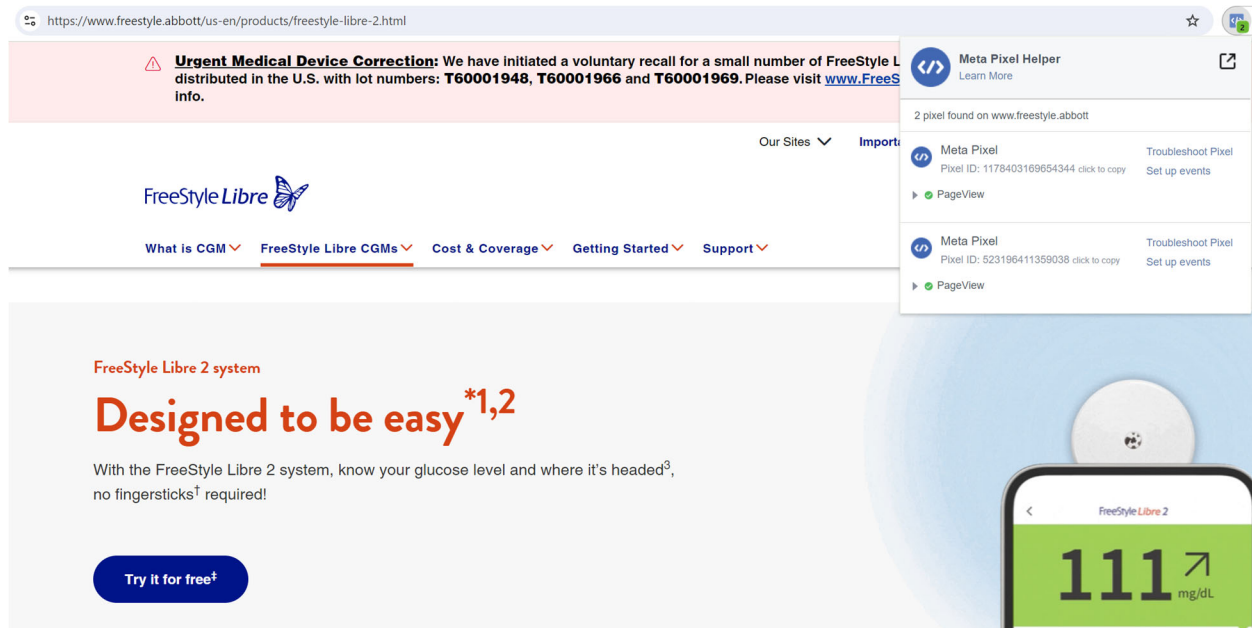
https://www.freestyle.abbott/us-en/products/freestyle-libre-2.html

Urgent Medical Device Correction: We have initiated a voluntary recall for a small number of FreeStyle L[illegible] distributed in the U.S. with lot numbers: T60001948, T60001966 and T60001969. Please visit www.FreeS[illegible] info.

Our Sites Importa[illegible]

FreeStyle Libre

What is CGM FreeStyle Libre CGMs Cost & Coverage Getting Started Support

Meta Pixel Helper
Learn More

2 pixel found on www.freestyle.abbott

Meta Pixel
Pixel ID: 1178403169654344 click to copy
Troubleshoot Pixel
Set up events
PageView

Meta Pixel
Pixel ID: 523196411359038 click to copy
Troubleshoot Pixel
Set up events
PageView

FreeStyle Libre 2 system

Designed to be easy$^{*1,2}$

With the FreeStyle Libre 2 system, know your glucose level and where it's headed$^{3}$, no fingersticks$^{\dagger}$ required!

Try it for free$^{\ddagger}$

FreeStyle Libre 2

111

mg/dL